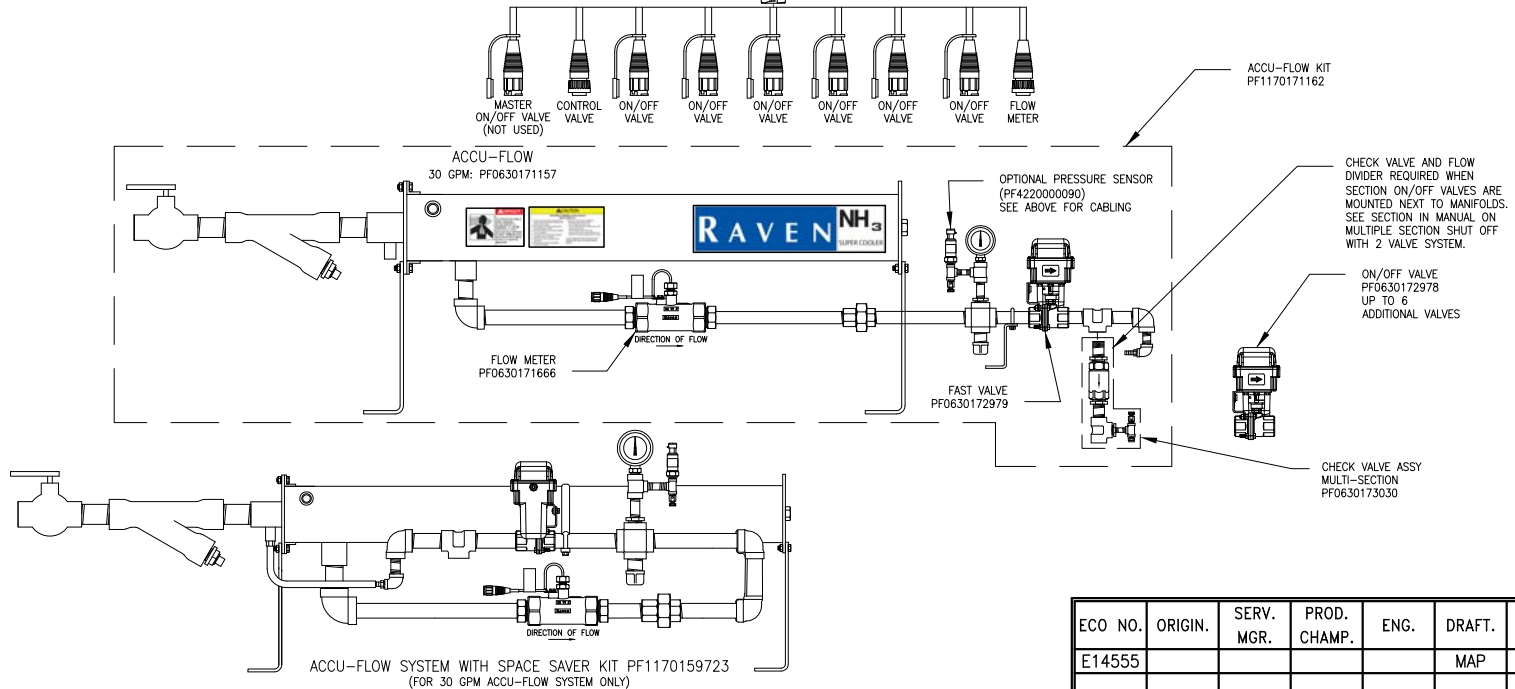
MASTER ON/OFF VALVE (NOT USED)
CONTROL VALVE
ON/OFF VALVE
ON/OFF VALVE
ON/OFF VALVE
ON/OFF VALVE
ON/OFF VALVE
ON/OFF VALVE
FLOW METER

ACCU-FLOW KIT
PF1170171162

ACCU-FLOW
30 GPM: PF0630171157

RAVEN $NH_3$ SUPER COOLER

OPTIONAL PRESSURE SENSOR
(PF4220000090)
SEE ABOVE FOR CABLING

CHECK VALVE AND FLOW DIVIDER REQUIRED WHEN SECTION ON/OFF VALVES ARE MOUNTED NEXT TO MANIFOLDS. SEE SECTION IN MANUAL ON MULTIPLE SECTION SHUT OFF WITH 2 VALVE SYSTEM.

ON/OFF VALVE
PF0630172978
UP TO 6
ADDITIONAL VALVES

DIRECTION OF FLOW

FLOW METER
PF0630171666

FAST VALVE
PF0630172979

CHECK VALVE ASSY
MULTI-SECTION
PF0630173030

DIRECTION OF FLOW

ACCU-FLOW SYSTEM WITH SPACE SAVER KIT PF1170159723
(FOR 30 GPM ACCU-FLOW SYSTEM ONLY)

| ECO NO. | ORIGIN. | SERV. MGR. | PROD. CHAMP. | ENG. | DRAFT. |
|---|---|---|---|---|---|
| E14555 | | | | | MAP |
| | | | | | |